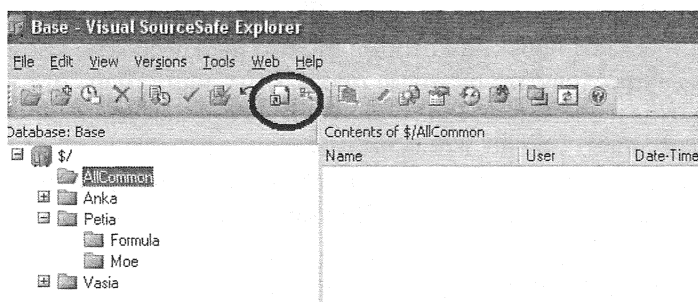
Base - Visual SourceSafe Explorer

File Edit View Versions Tools Web Help

Database: Base

Contents of $/AllCommon

$/
AllCommon
Anka
Petia
Formula
Moe
Vasia

| Name | User | Date-Time |
|---|---|---|